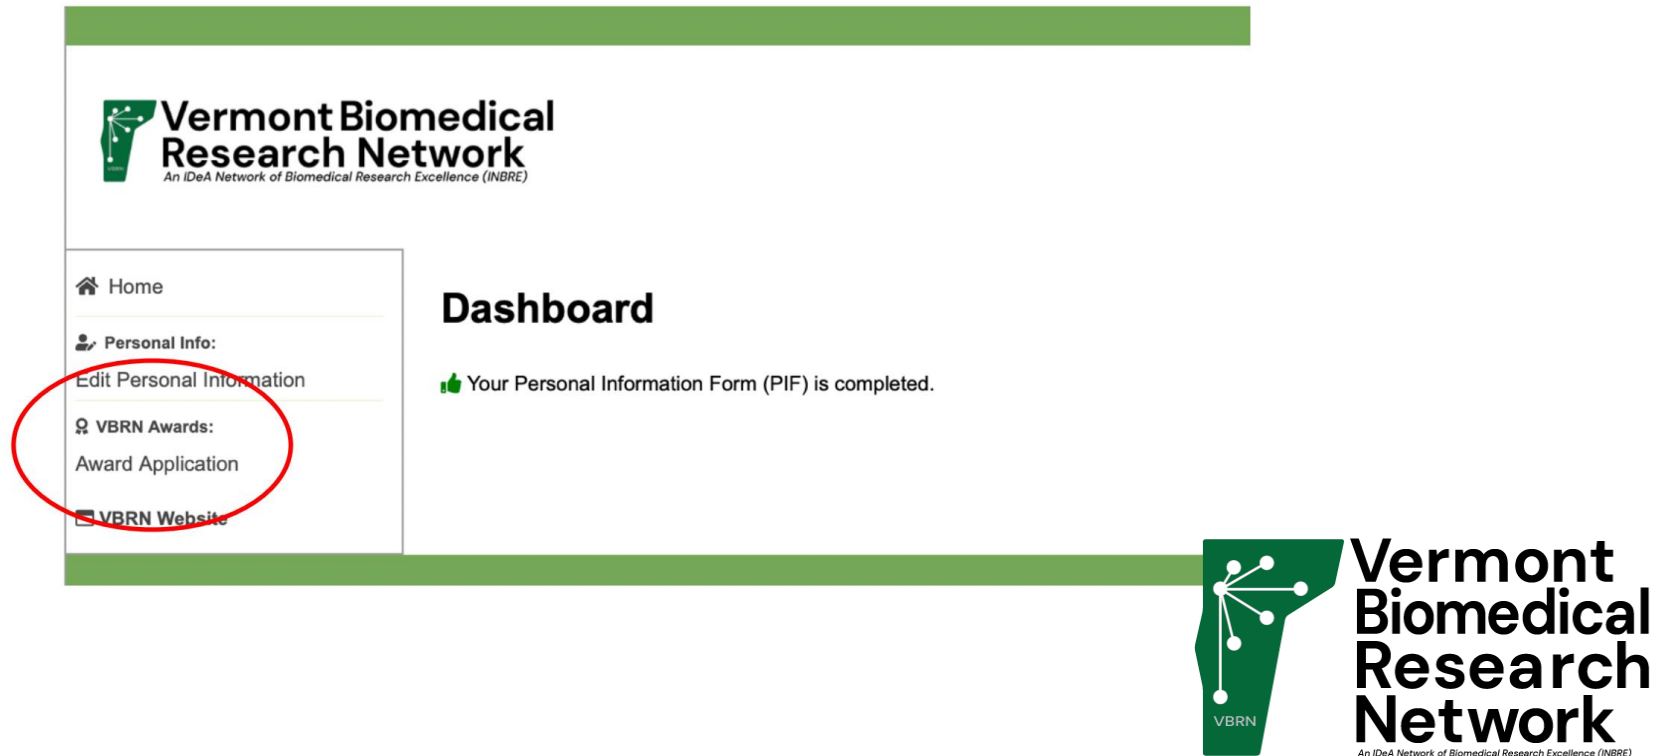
Vermont Biomedical Research Network
An IDeA Network of Biomedical Research Excellence (INBRE)

Home

Personal Info:

Edit Personal Information

VBRN Awards:

Award Application

VBRN Website

Dashboard

Your Personal Information Form (PIF) is completed.

VBRN

Vermont Biomedical Research Network
An IDeA Network of Biomedical Research Excellence (INBRE)